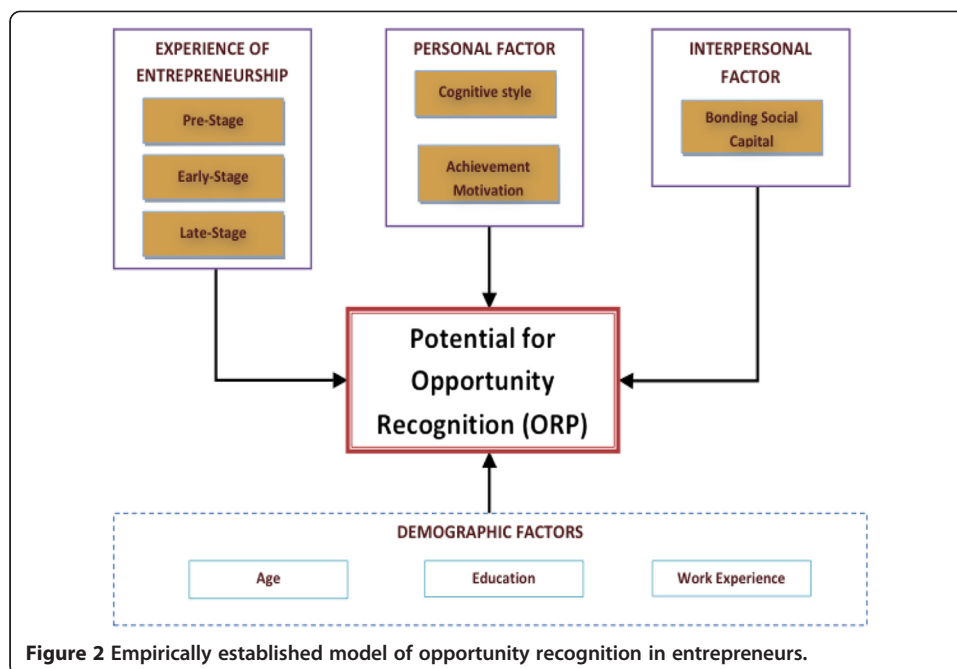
EXPERIENCE OF ENTREPRENEURSHIP

Pre-Stage

Early-Stage

Late-Stage

PERSONAL FACTOR

Cognitive style

Achievement Motivation

INTERPERSONAL FACTOR

Bonding Social Capital

Potential for Opportunity Recognition (ORP)

DEMOGRAPHIC FACTORS

Age

Education

Work Experience

**Figure 2** Empirically established model of opportunity recognition in entrepreneurs.